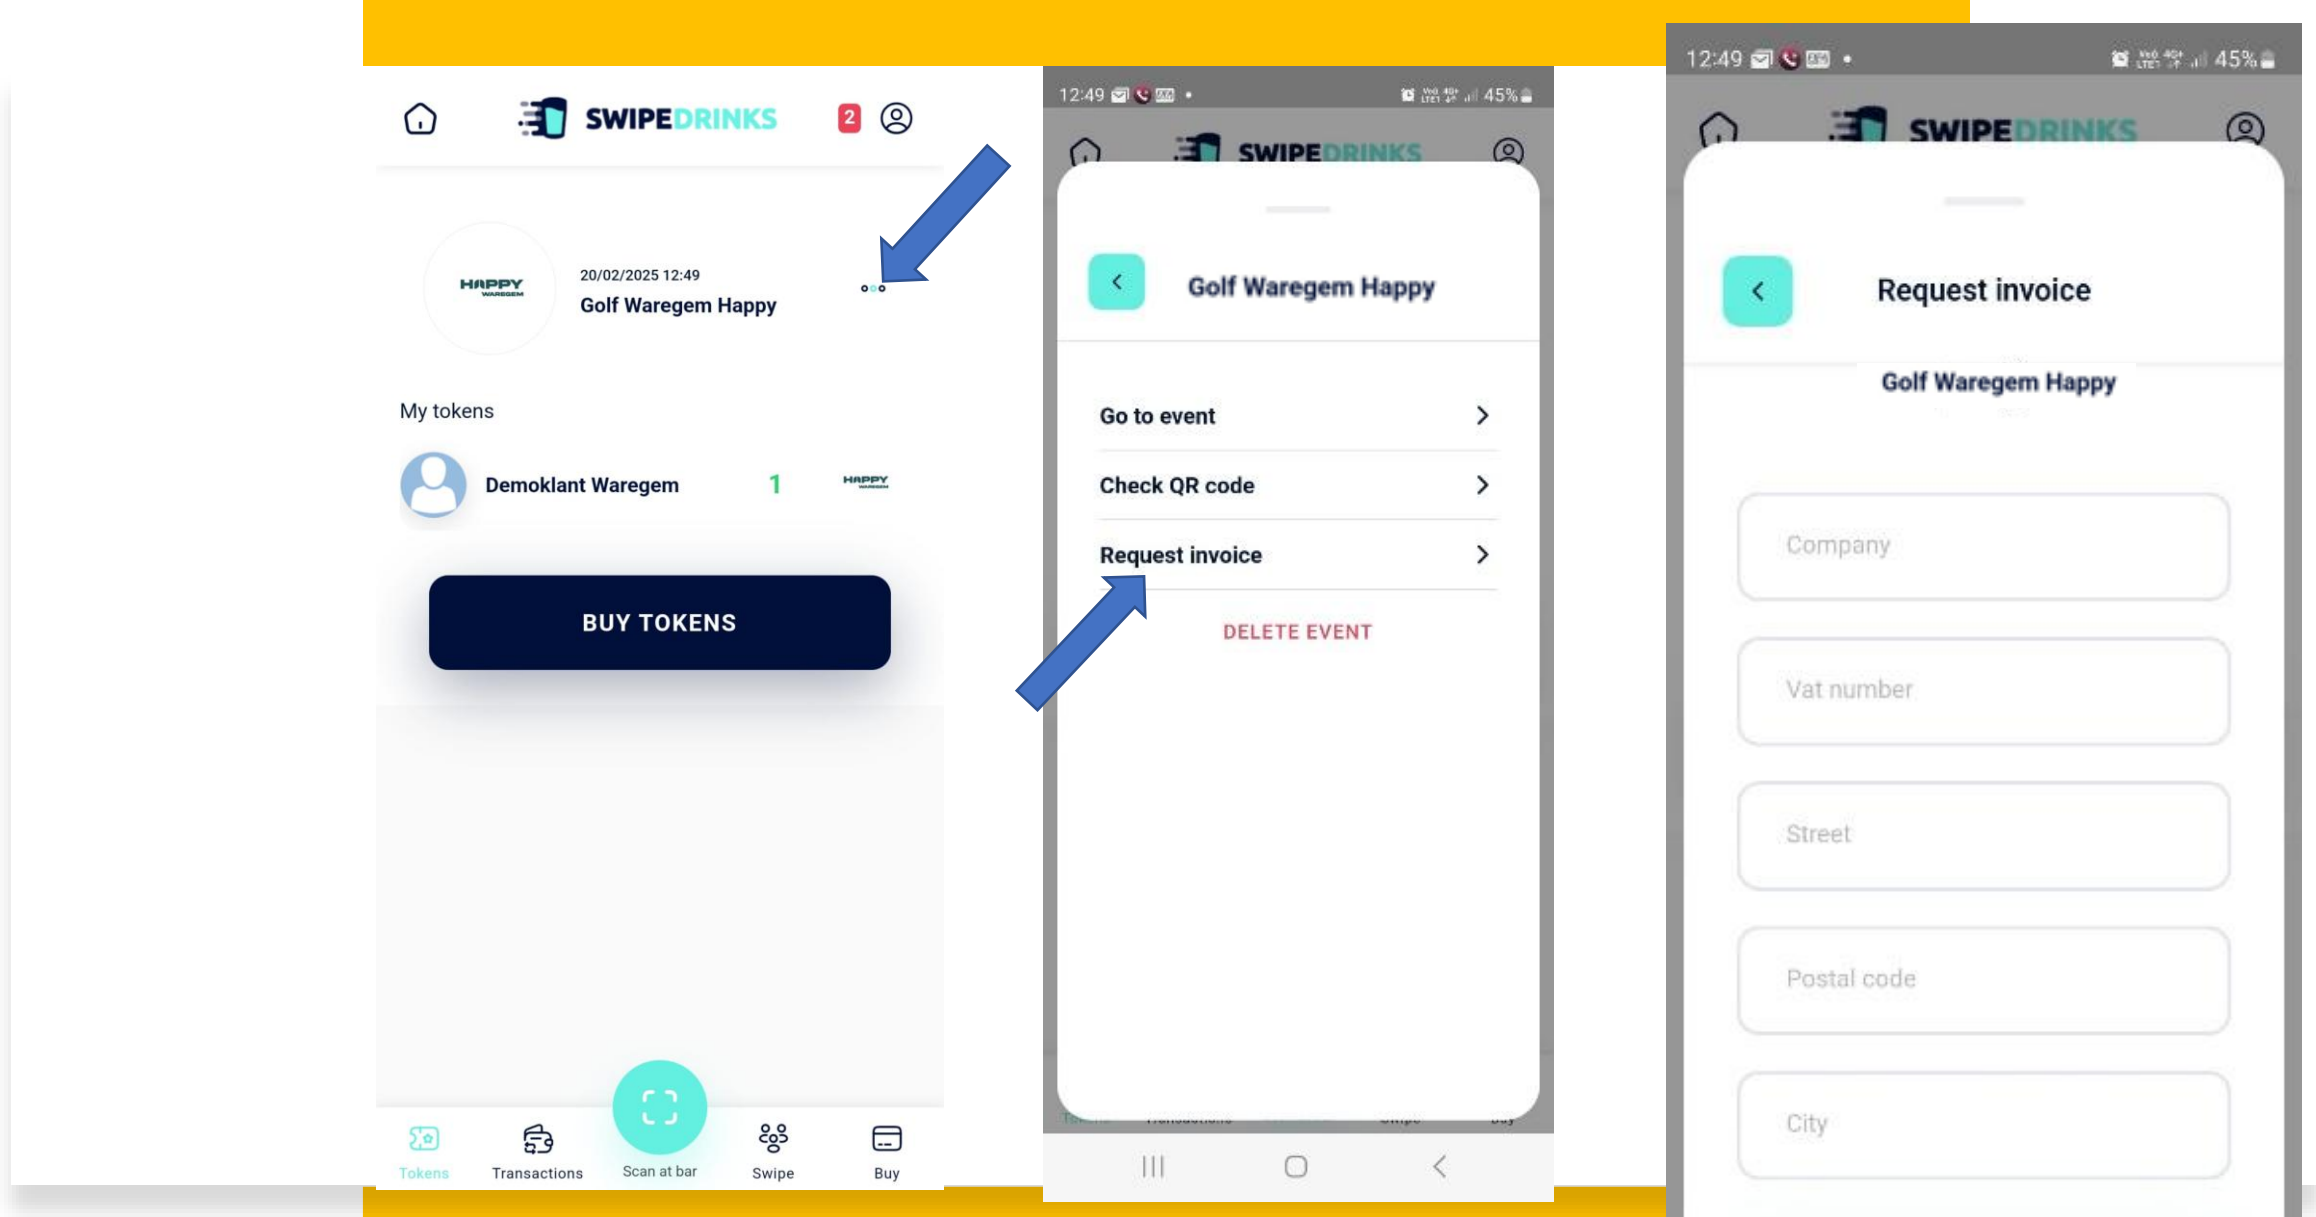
SWIPEDRINKS 2

HAPPY WAREGEM
20/02/2025 12:49
Golf Waregem Happy

My tokens

Demoklant Waregem 1 HAPPY

BUY TOKENS

Tokens Transactions Scan at bar Swipe Buy

12:49 45%

SWIPEDRINKS

Golf Waregem Happy

Go to event

Check QR code

Request invoice

DELETE EVENT

12:49 45%

SWIPEDRINKS

Request invoice

Golf Waregem Happy

Company

Vat number

Street

Postal code

City